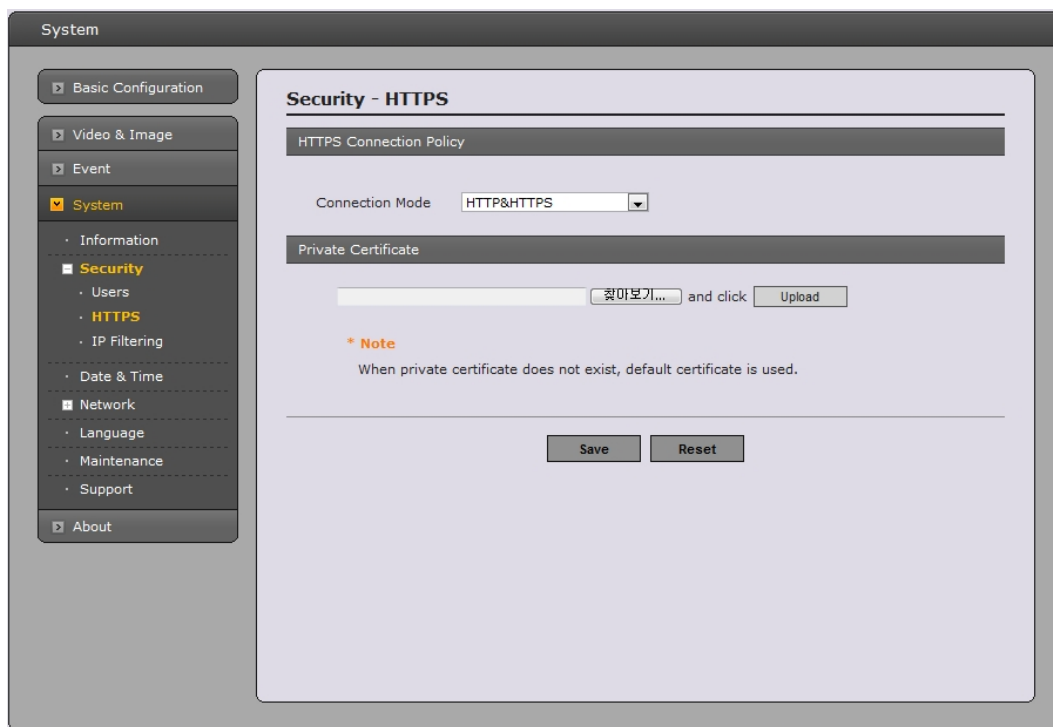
System

Basic Configuration

Video & Image

Event

System

· Information

Security

· Users

· HTTPS

· IP Filtering

· Date & Time

Network

· Language

· Maintenance

· Support

About

Security - HTTPS

HTTPS Connection Policy

Connection Mode HTTP&HTTPS

Private Certificate

찾아보기... and click Upload

* Note

When private certificate does not exist, default certificate is used.

Save Reset